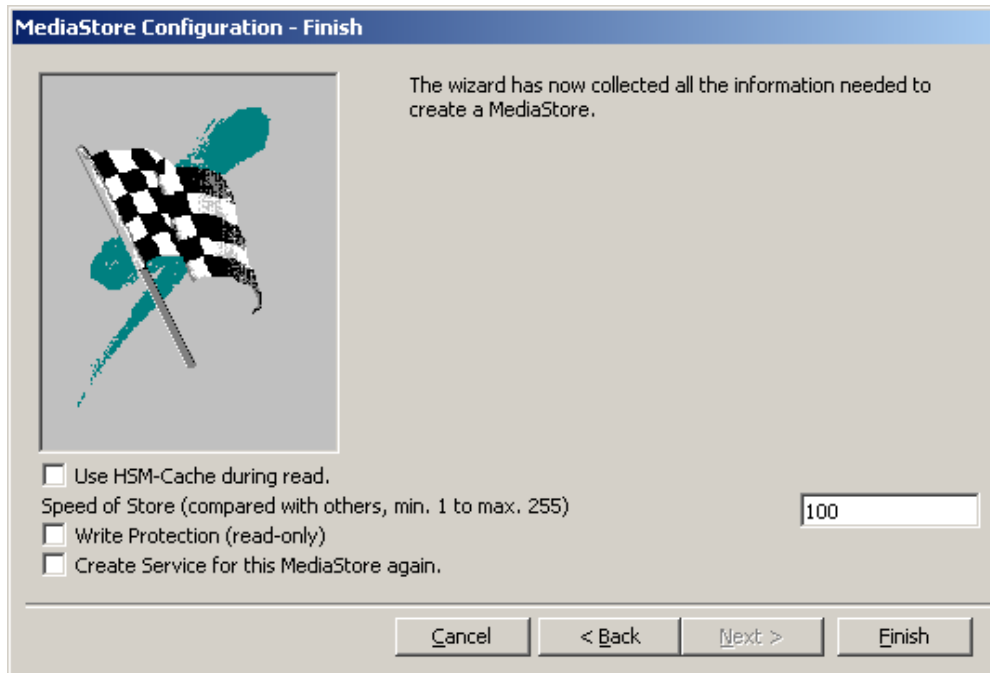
MediaStore Configuration - Finish

The wizard has now collected all the information needed to create a MediaStore.

Use HSM-Cache during read.

Speed of Store (compared with others, min. 1 to max. 255)

100

Write Protection (read-only)

Create Service for this MediaStore again.

Cancel

< Back

Next >

Finish